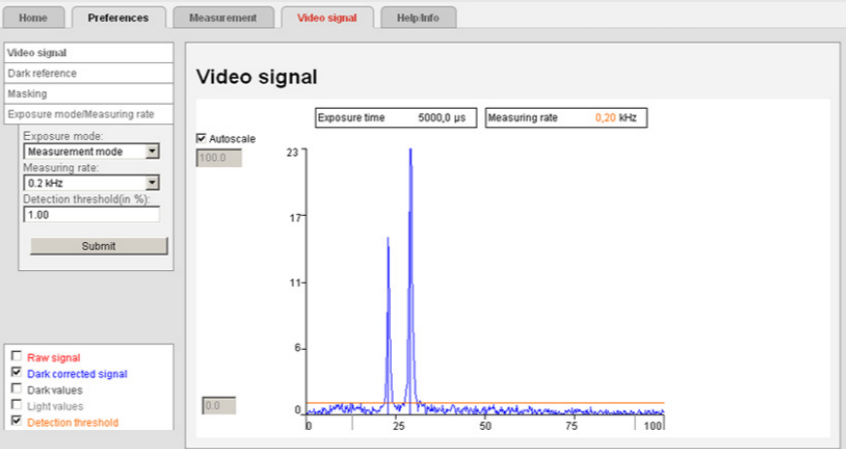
Home | Preferences | Measurement | Video signal | Help/Info

Video signal
Dark reference
Masking
Exposure mode/Measuring rate

Exposure mode:
Measurement mode
Measuring rate:
0.2 kHz
Detection threshold(in %):
1.00
Submit

Video signal

Exposure time 5000,0 µs
Measuring rate 0,20 kHz

☑ Autoscale
100.0

23
17
11
6
0

0.0

0
25
50
75
100

☐ Raw signal
☑ Dark corrected signal
☐ Dark values
☐ Light values
☑ Detection threshold